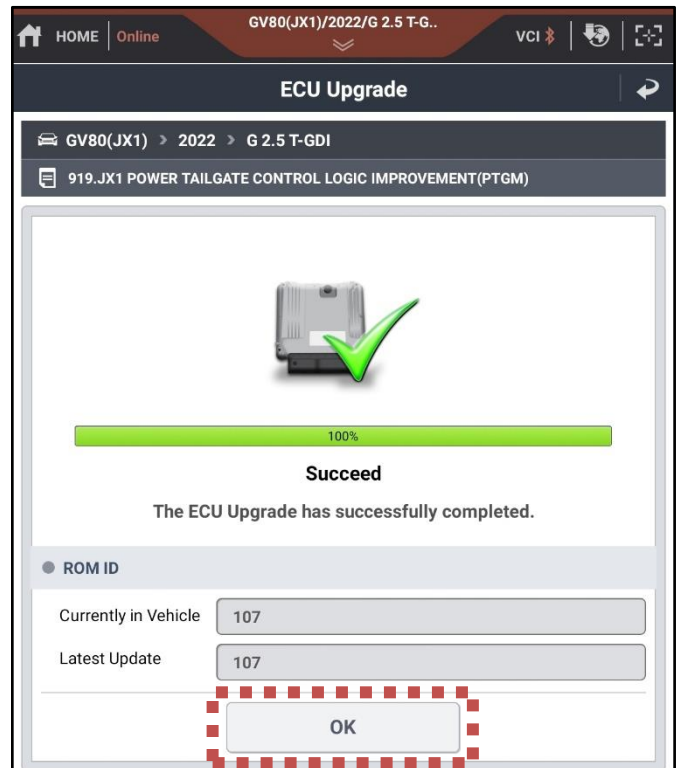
HOME | Online

GV80(JX1)/2022/G 2.5 T-G..

VCI

ECU Upgrade

GV80(JX1) > 2022 > G 2.5 T-GDI

919.JX1 POWER TAILGATE CONTROL LOGIC IMPROVEMENT(PTGM)

100%

Succeed

The ECU Upgrade has successfully completed.

ROM ID

| Currently in Vehicle | 107 |
|---|---|
| Latest Update | 107 |

OK